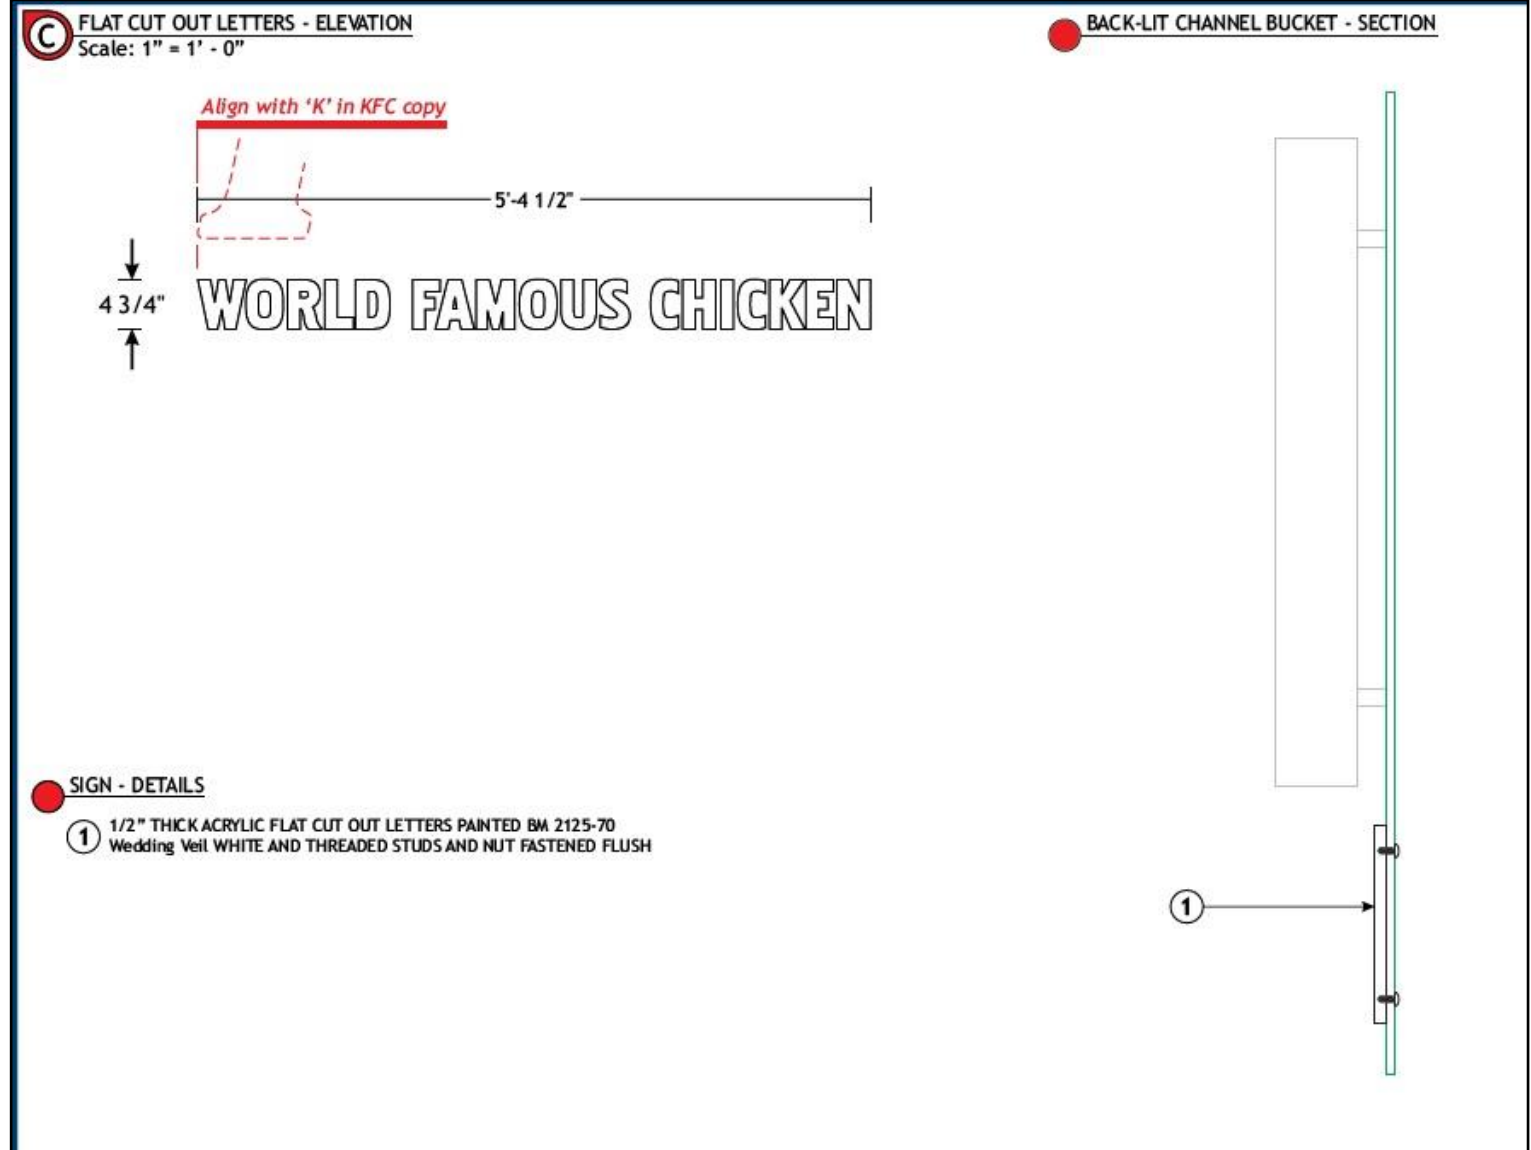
C FLAT CUT OUT LETTERS - ELEVATION
Scale: 1" = 1' - 0"

BACK-LIT CHANNEL BUCKET - SECTION

Align with 'K' in KFC copy

5'-4 1/2"

4 3/4"

WORLD FAMOUS CHICKEN

SIGN - DETAILS

1 1/2" THICK ACRYLIC FLAT CUT OUT LETTERS PAINTED BM 2125-70 Wedding Veil WHITE AND THREADED STUDS AND NUT FASTENED FLUSH

1